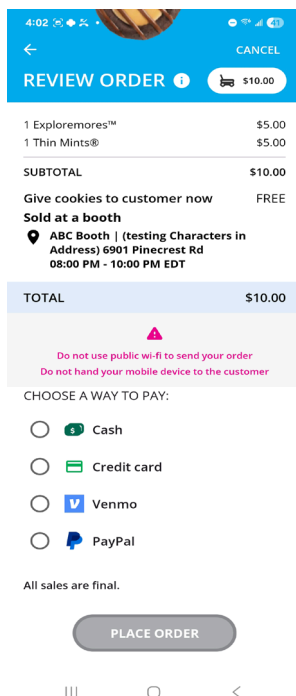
4:02

CANCEL

REVIEW ORDER

$10.00

1 Exploremores™ $5.00
1 Thin Mints® $5.00

SUBTOTAL $10.00

Give cookies to customer now FREE
Sold at a booth

ABC Booth | (testing Characters in Address) 6901 Pinecrest Rd
08:00 PM - 10:00 PM EDT

TOTAL $10.00

Do not use public wi-fi to send your order
Do not hand your mobile device to the customer

CHOOSE A WAY TO PAY:

Cash

Credit card

Venmo

PayPal

All sales are final.

PLACE ORDER